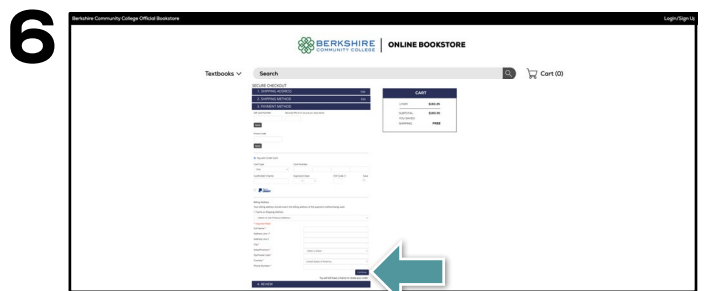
6

Berkshire Community College Official Bookstore

Login/Sign Up

BERKSHIRE COMMUNITY COLLEGE | ONLINE BOOKSTORE

Textbooks

Search

Cart (0)

SECURE CHECKOUT

1. SHIPPING ADDRESS

2. SHIPPING METHOD

3. PAYMENT METHOD

CART

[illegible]

4. REVIEW